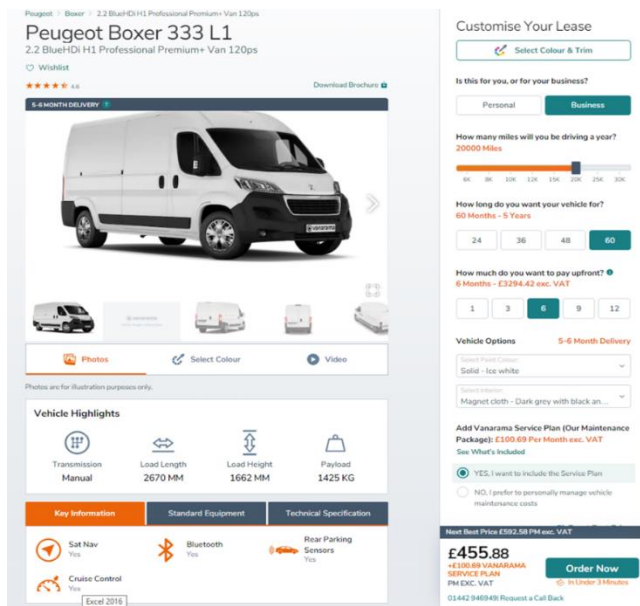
Peugeot > Boxer > 2.2 BlueHDi H1 Professional Premium+ Van 120ps

Peugeot Boxer 333 L1

2.2 BlueHDi H1 Professional Premium+ Van 120ps

Wishlist

4.6

Download Brochure

5-6 MONTH DELIVERY

Photos

Select Colour

Video

Photos are for illustration purposes only.

Vehicle Highlights

Transmission
Manual

Load Length
2670 MM

Load Height
1662 MM

Payload
1425 KG

Key Information

Standard Equipment

Technical Specification

Sat Nav
Yes

Bluetooth
Yes

Rear Parking Sensors
Yes

Cruise Control
Yes

Excel 2016

Customise Your Lease

Select Colour & Trim

Is this for you, or for your business?

Personal

Business

How many miles will you be driving a year?
20000 Miles

6K 8K 10K 12K 15K 20K 25K 30K

How long do you want your vehicle for?
60 Months - 5 Years

24 36 48 60

How much do you want to pay upfront?
6 Months - £3294.42 exc. VAT

1 3 6 9 12

Vehicle Options

5-6 Month Delivery

Select Paint Colour
Solid - Ice white

Select Interior
Magnet cloth - Dark grey with black an...

Add Vanarama Service Plan (Our Maintenance Package): £100.69 Per Month exc. VAT

See What's Included

YES, I want to include the Service Plan

NO, I prefer to personally manage vehicle maintenance costs

Next Best Price £592.58 PM exc. VAT

£455.88

+£100.69 VANARAMA SERVICE PLAN

PM EXC. VAT

Order Now

In Under 3 Minutes

01442 946949 | Request a Call Back